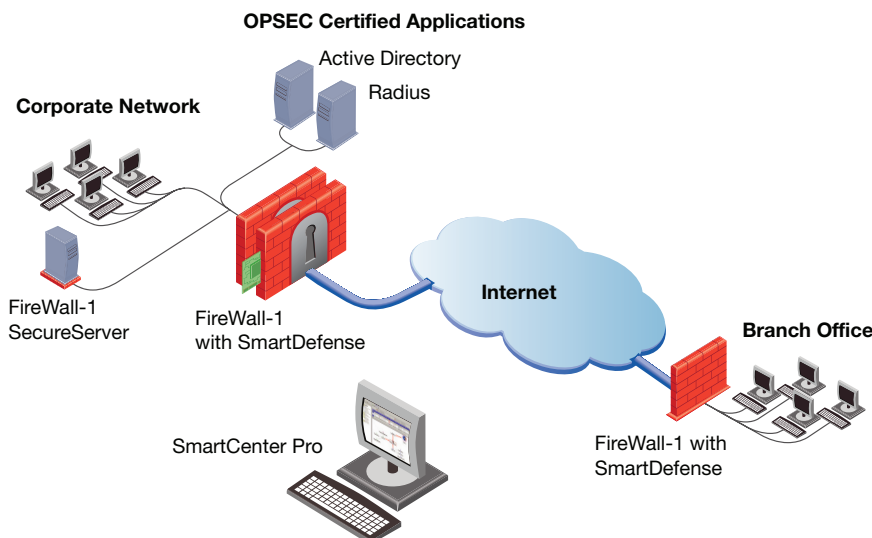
OPSEC Certified Applications

Active Directory

Radius

Corporate Network

FireWall-1
SecureServer

FireWall-1
with SmartDefense

Internet

Branch Office

SmartCenter Pro

FireWall-1 with
SmartDefense